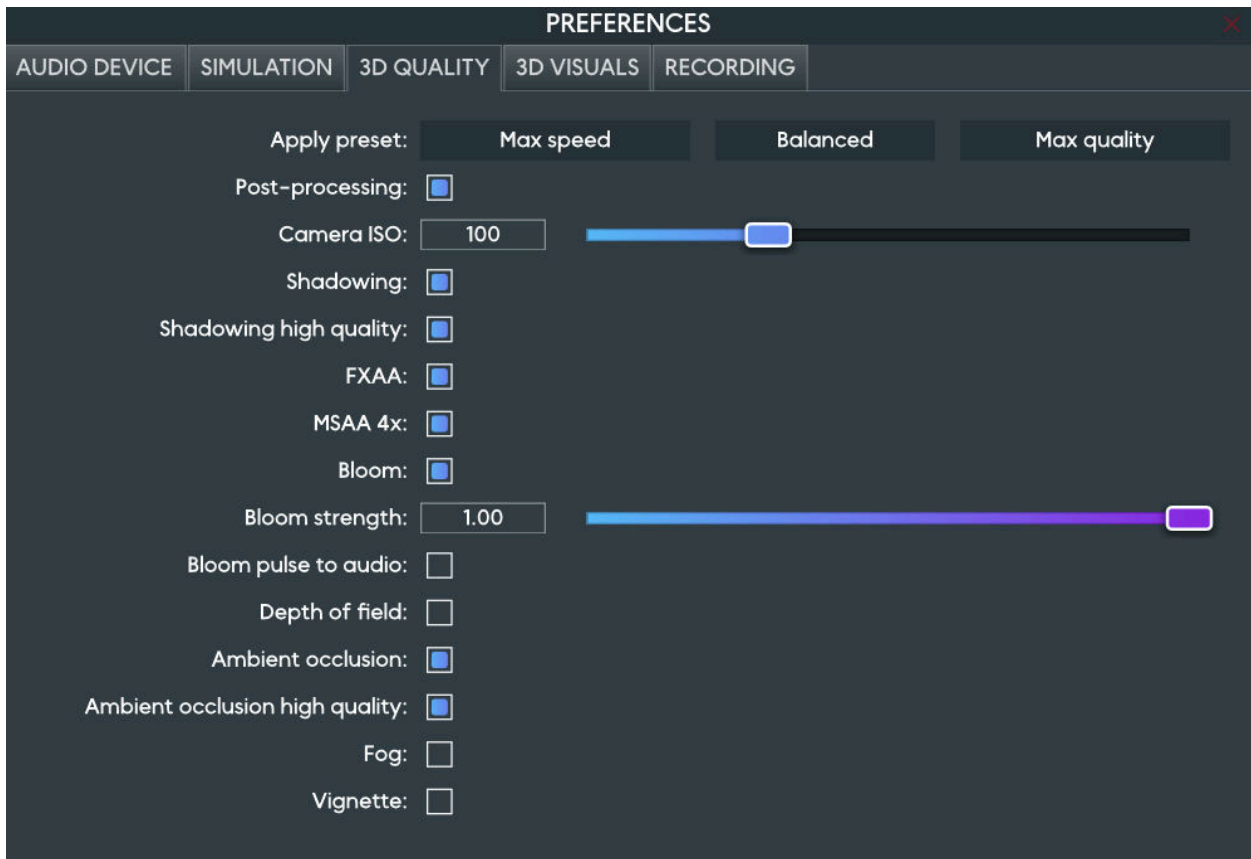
PREFERENCES

AUDIO DEVICE SIMULATION 3D QUALITY 3D VISUALS RECORDING

Apply preset: Max speed Balanced Max quality

Post-processing:

Camera ISO: 100

Shadowing:

Shadowing high quality:

FXAA:

MSAA 4x:

Bloom:

Bloom strength: 1.00

Bloom pulse to audio:

Depth of field:

Ambient occlusion:

Ambient occlusion high quality:

Fog:

Vignette: